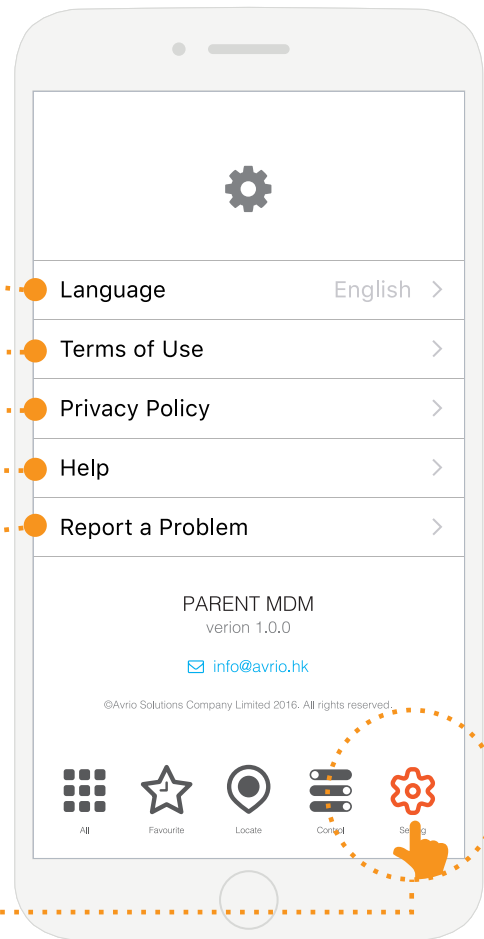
Language English

Terms of Use

Privacy Policy

Help

Report a Problem

PARENT MDM
verion 1.0.0

info@avrio.hk

©Avrio Solutions Company Limited 2016. All rights reserved.

All
Favourite
Locate
Control
Se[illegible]g